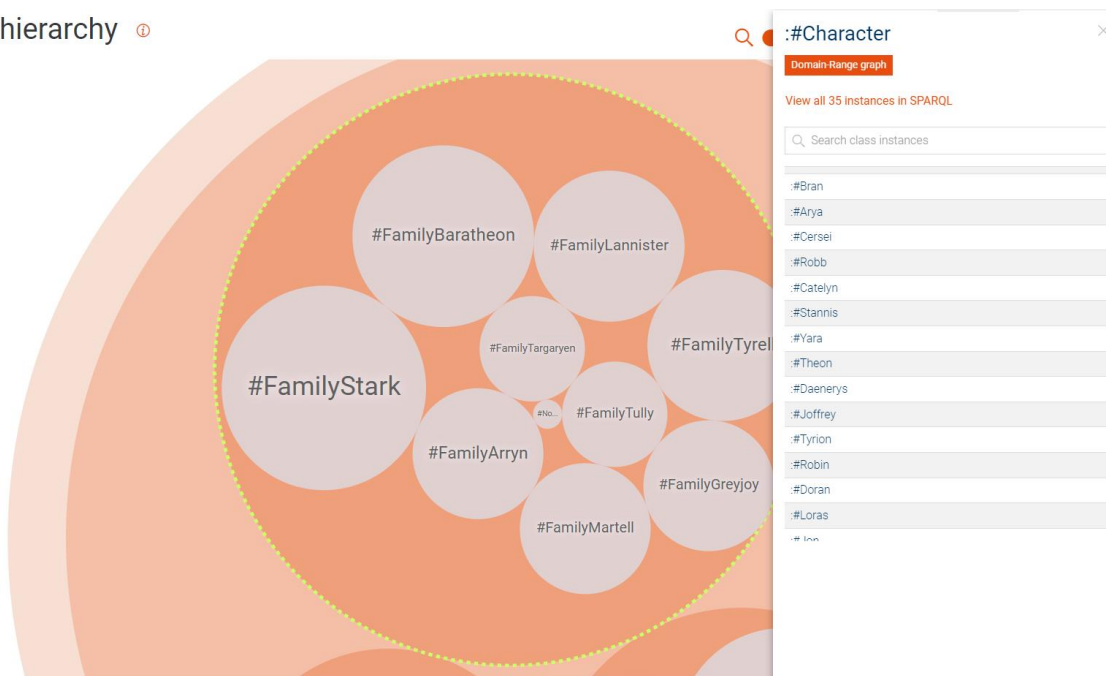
hierarchy ⓘ

#FamilyBaratheon
#FamilyLannister
#FamilyTargaryen
#FamilyTyrell
#FamilyStark
#No...
#FamilyTully
#FamilyArryn
#FamilyGreyjoy
#FamilyMartell

:#Character
Domain-Range graph
View all 35 instances in SPARQL
Search class instances
:#Bran
:#Arya
:#Cersei
:#Robb
:#Catelyn
:#Stannis
:#Yara
:#Theon
:#Daenerys
:#Joffrey
:#Tyrion
:#Robin
:#Doran
:#Loras
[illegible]